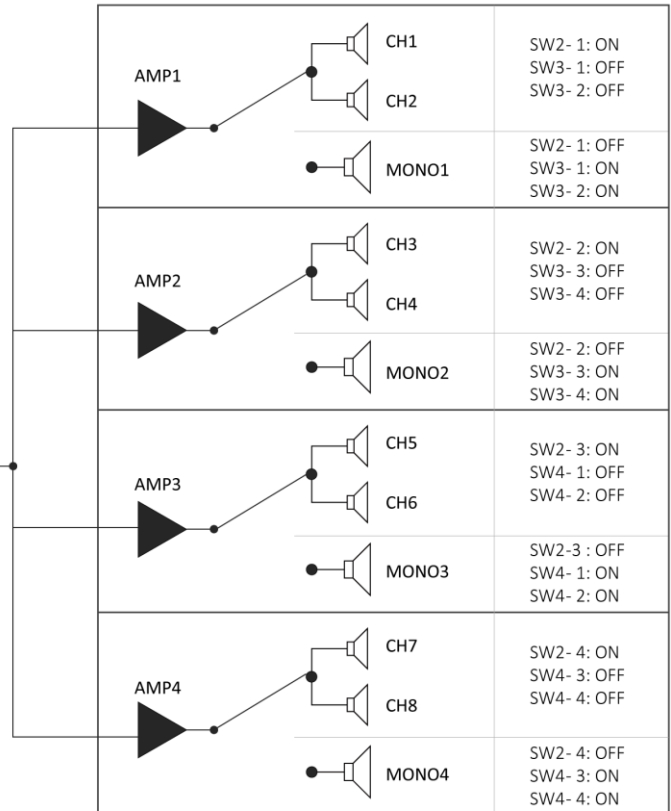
AMP1

CH1

CH2

SW2- 1: ON
SW3- 1: OFF
SW3- 2: OFF

MONO1

SW2- 1: OFF
SW3- 1: ON
SW3- 2: ON

AMP2

CH3

CH4

SW2- 2: ON
SW3- 3: OFF
SW3- 4: OFF

MONO2

SW2- 2: OFF
SW3- 3: ON
SW3- 4: ON

AMP3

CH5

CH6

SW2- 3: ON
SW4- 1: OFF
SW4- 2: OFF

MONO3

SW2-3 : OFF
SW4- 1: ON
SW4- 2: ON

AMP4

CH7

CH8

SW2- 4: ON
SW4- 3: OFF
SW4- 4: OFF

MONO4

SW2- 4: OFF
SW4- 3: ON
SW4- 4: ON